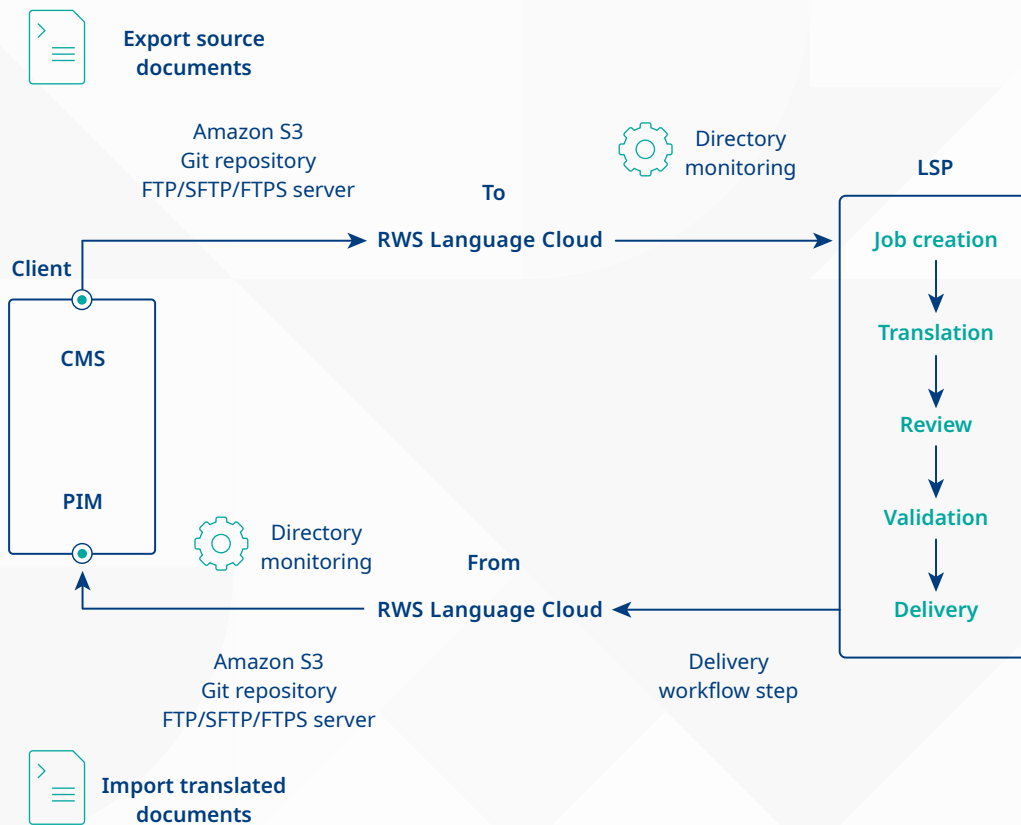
Export source documents

Amazon S3
Git repository
FTP/SFTP/FTPS server

Directory monitoring

LSP

To

RWS Language Cloud

Client

Job creation

Translation

CMS

Review

PIM

Validation

Directory monitoring

From

RWS Language Cloud

Delivery

Amazon S3
Git repository
FTP/SFTP/FTPS server

Delivery workflow step

Import translated documents